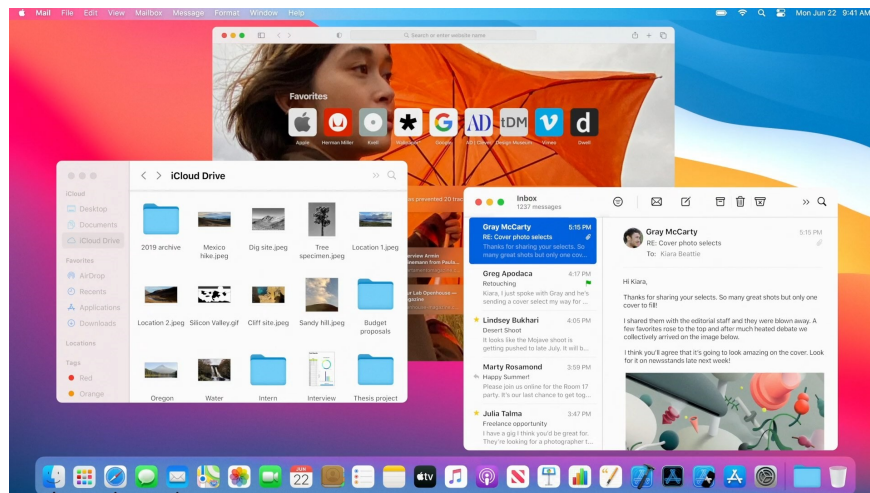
Mail File Edit View Mailbox Message Format Window Help

Mon Jun 22 9:41 AM

Search or enter website name

Favorites

Apple Herman Miller Kvell Google ADI Design Museum Vimeo Dwell

iCloud Drive

iCloud
Desktop
Documents
iCloud Drive

Favorites
AirDrop
Recents
Applications
Downloads

Locations

Tags
Red
Orange

2019 archive
Mexico hike.jpeg
Dig site.jpeg
Tree specimen.jpeg
Location 1.jpeg
Location 2.jpeg
Silicon Valley.gif
Cliff site.jpeg
Sandy hill.jpeg
Budget proposals
Oregon
Water
Intern
Interview
Thesis project

Inbox
1237 messages

Gray McCarty 5:15 PM
RE: Cover photo selects
Thanks for sharing your selects. So many great shots but only one cover to fill!

Greg Apodaca 4:17 PM
Retouching
Kiara, I just spoke with Gray and he's sending over a select set your way for ...

Lindsey Bukhari 4:05 PM
Desert Shoot
It looks like the Mojave shoot is getting pushed to late July. It will b...

Marty Rosamond 3:59 PM
Happy Summer!
Please join us online for the Room 17 party. It's our last chance to get tog...

Julia Talma 3:47 PM
Freelance opportunity
I have a gig I think you'd be great for. They're looking for a photographer t...

Gray McCarty 5:15 PM
RE: Cover photo selects
To: Kiara Beattie

Hi Kiara,

Thanks for sharing your selects. So many great shots but only one cover to fill!

I shared them with the editorial staff and they were blown away. A few favorites rose to the top and after much heated debate we collectively arrived on the image below.

I think you'll agree that it's going to look amazing on the cover. Look for it on newsstands late next week!

22